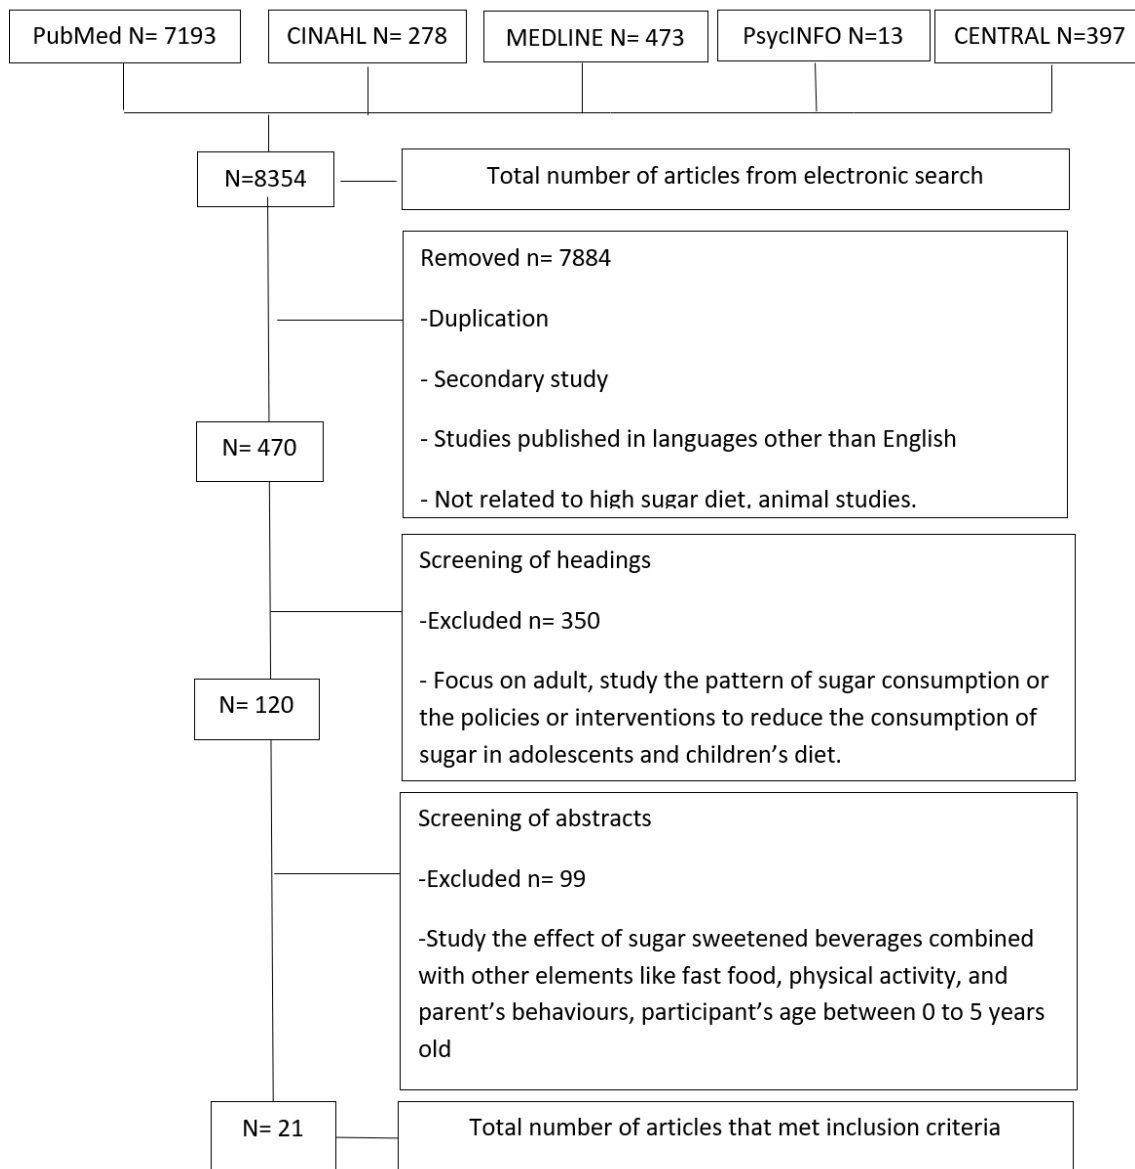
PubMed N= 7193

CINAHL N= 278

MEDLINE N= 473

PsycINFO N=13

CENTRAL N=397

N=8354

Total number of articles from electronic search

Removed n= 7884

-Duplication

- Secondary study

- Studies published in languages other than English

- Not related to high sugar diet, animal studies.

N= 470

Screening of headings

-Excluded n= 350

- Focus on adult, study the pattern of sugar consumption or the policies or interventions to reduce the consumption of sugar in adolescents and children's diet.

N= 120

Screening of abstracts

-Excluded n= 99

-Study the effect of sugar sweetened beverages combined with other elements like fast food, physical activity, and parent's behaviours, participant's age between 0 to 5 years old

N= 21

Total number of articles that met inclusion criteria